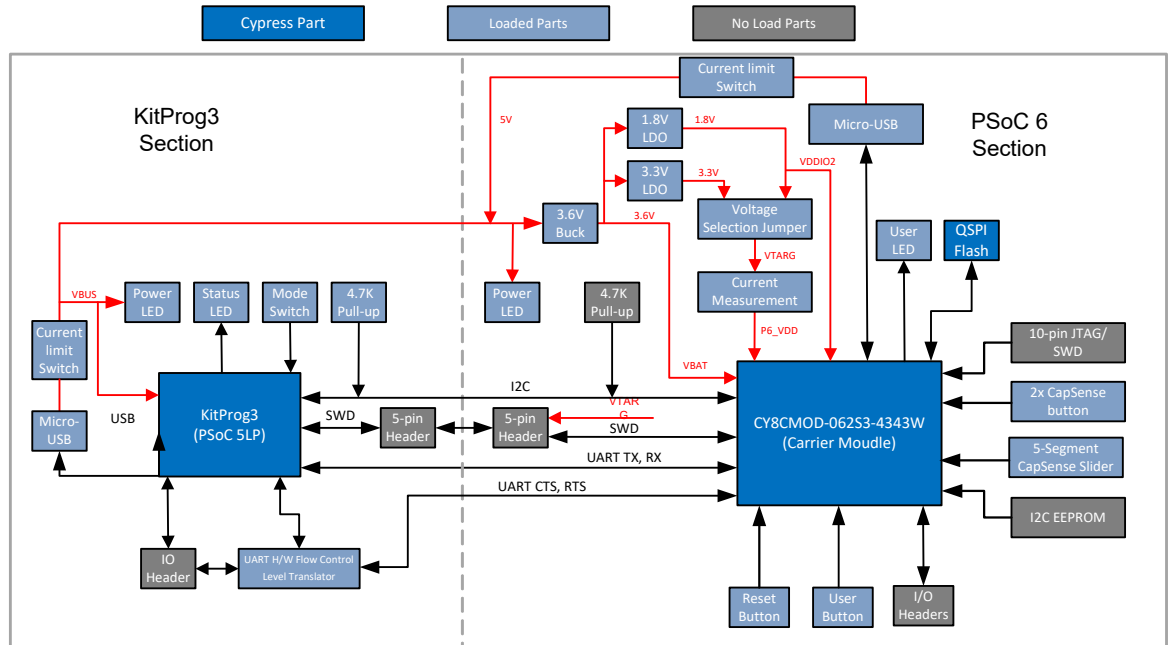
Cypress Part
Loaded Parts
No Load Parts

KitProg3 Section

PSoC 6 Section

Current limit Switch
5V
1.8V LDO
1.8V
Micro-USB
3.3V LDO
3.3V
VDDIO2
3.6V Buck
3.6V
Voltage Selection Jumper
User LED
QSPI Flash
VTARG
Current Measurement
VBUS
Power LED
Status LED
Mode Switch
4.7K Pull-up
Power LED
4.7K Pull-up
P6_VDD
10-pin JTAG/ SWD
Current limit Switch
VBAT
I2C
2x CapSense button
Micro-USB
USB
KitProg3 (PSoC 5LP)
SWD
5-pin Header
5-pin Header
VTARG
SWD
CY8CMOD-062S3-4343W (Carrier Moudle)
5-Segment CapSense Slider
UART TX, RX
UART CTS, RTS
I2C EEPROM
IO Header
UART H/W Flow Control Level Translator
Reset Button
User Button
I/O Headers